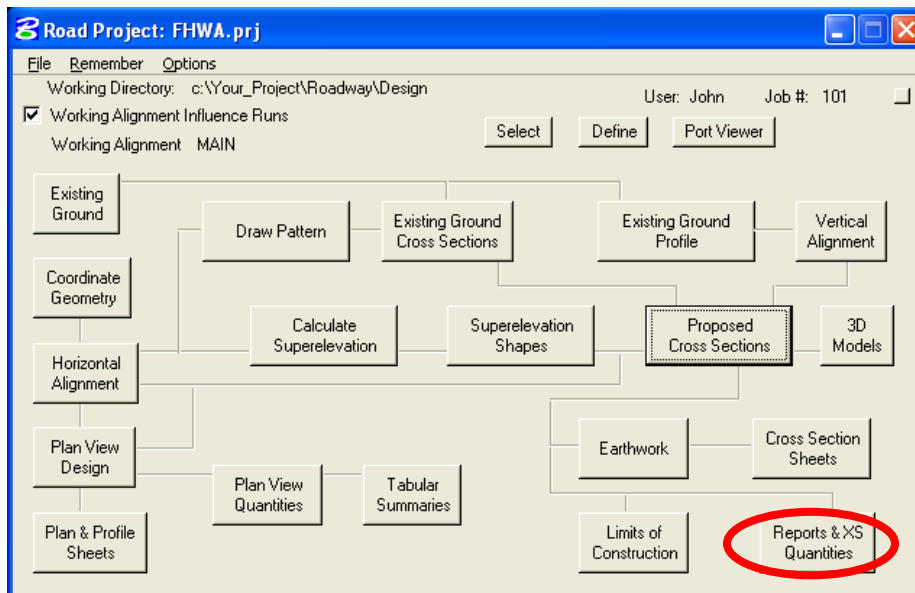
Road Project: FHWA.prj

File Remember Options

Working Directory: c:\Your_Project\Roadway\Design

User: John Job #: 101

☑ Working Alignment Influence Runs

Working Alignment MAIN

Select Define Port Viewer

Existing Ground

Draw Pattern

Existing Ground Cross Sections

Existing Ground Profile

Vertical Alignment

Coordinate Geometry

Horizontal Alignment

Calculate Superelevation

Superelevation Shapes

Proposed Cross Sections

3D Models

Plan View Design

Earthwork

Cross Section Sheets

Plan View Quantities

Tabular Summaries

Plan & Profile Sheets

Limits of Construction

Reports & XS Quantities